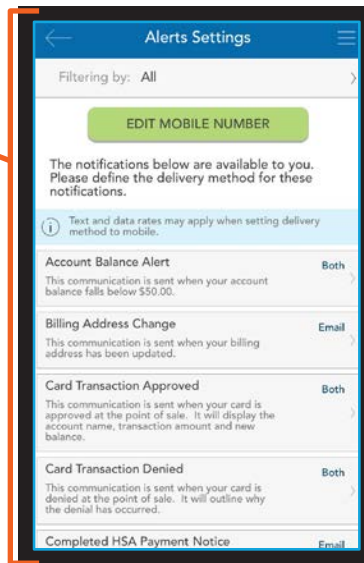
Alerts Settings

Filtering by: All

EDIT MOBILE NUMBER

The notifications below are available to you. Please define the delivery method for these notifications.

Text and data rates may apply when setting delivery method to mobile.

Account Balance Alert
This communication is sent when your account balance falls below $50.00.
Both

Billing Address Change
This communication is sent when your billing address has been updated.
Email

Card Transaction Approved
This communication is sent when your card is approved at the point of sale. It will display the account name, transaction amount and new balance.
Both

Card Transaction Denied
This communication is sent when your card is denied at the point of sale. It will outline why the denial has occurred.
Both

Completed HSA Payment Notice
Email